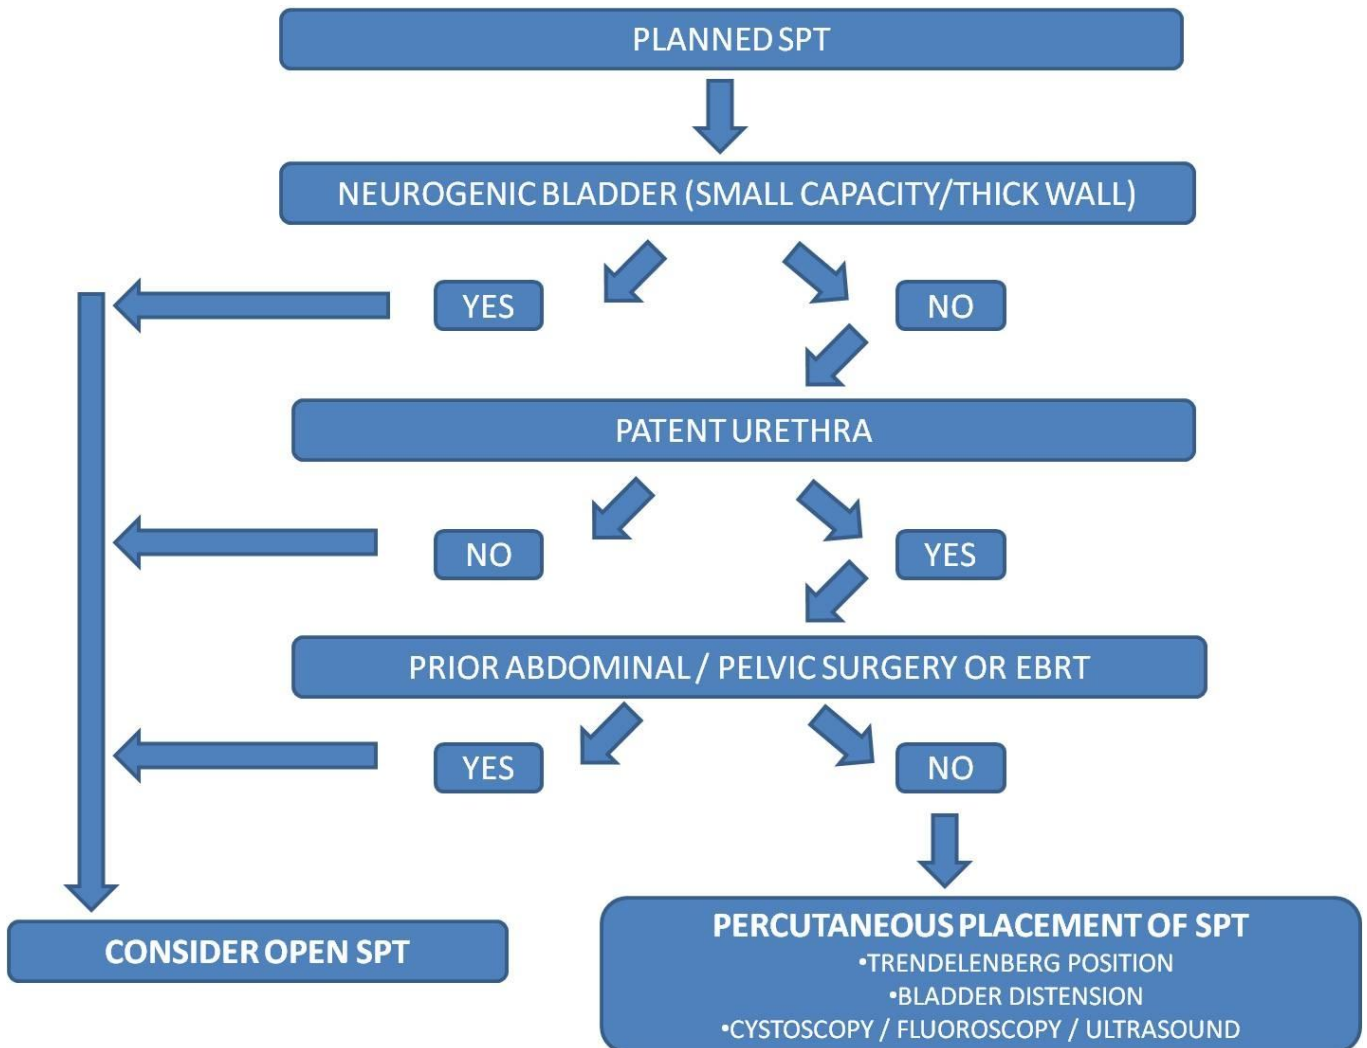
PLANNED SPT

NEUROGENIC BLADDER (SMALL CAPACITY/THICK WALL)

YES

NO

PATENT URETHRA

NO

YES

PRIOR ABDOMINAL / PELVIC SURGERY OR EBRT

YES

NO

CONSIDER OPEN SPT

PERCUTANEOUS PLACEMENT OF SPT
•TRENDELENBERG POSITION
•BLADDER DISTENSION
•CYSTOSCOPY / FLUOROSCOPY / ULTRASOUND